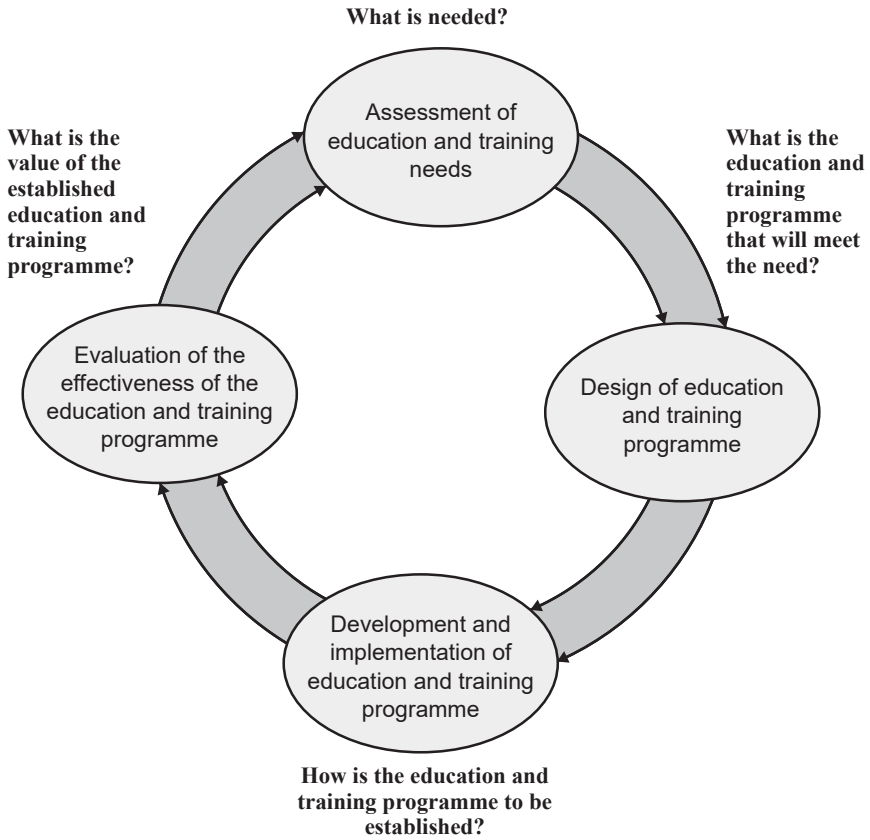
What is needed?

Assessment of education and training needs

What is the value of the established education and training programme?

What is the education and training programme that will meet the need?

Evaluation of the effectiveness of the education and training programme

Design of education and training programme

Development and implementation of education and training programme

How is the education and training programme to be established?